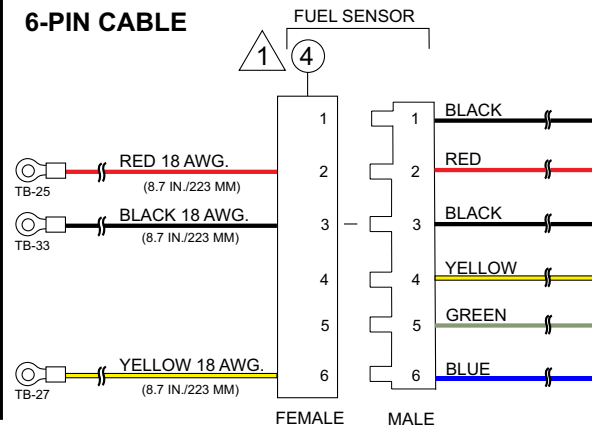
6-PIN CABLE

FUEL SENSOR

1

4

1
2
3
4
5
6

1
2
3
4
5
6

RED 18 AWG.
(8.7 IN./223 MM)
TB-25

BLACK 18 AWG.
(8.7 IN./223 MM)
TB-33

YELLOW 18 AWG.
(8.7 IN./223 MM)
TB-27

BLACK
RED
BLACK
YELLOW
GREEN
BLUE

FEMALE
MALE